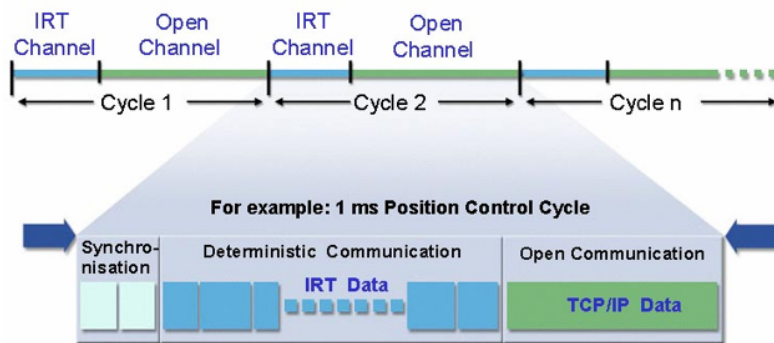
IRT Channel
Open Channel
IRT Channel
Open Channel

Cycle 1
Cycle 2
Cycle n

For example: 1 ms Position Control Cycle

Synchronisation
Deterministic Communication
IRT Data
Open Communication
TCP/IP Data